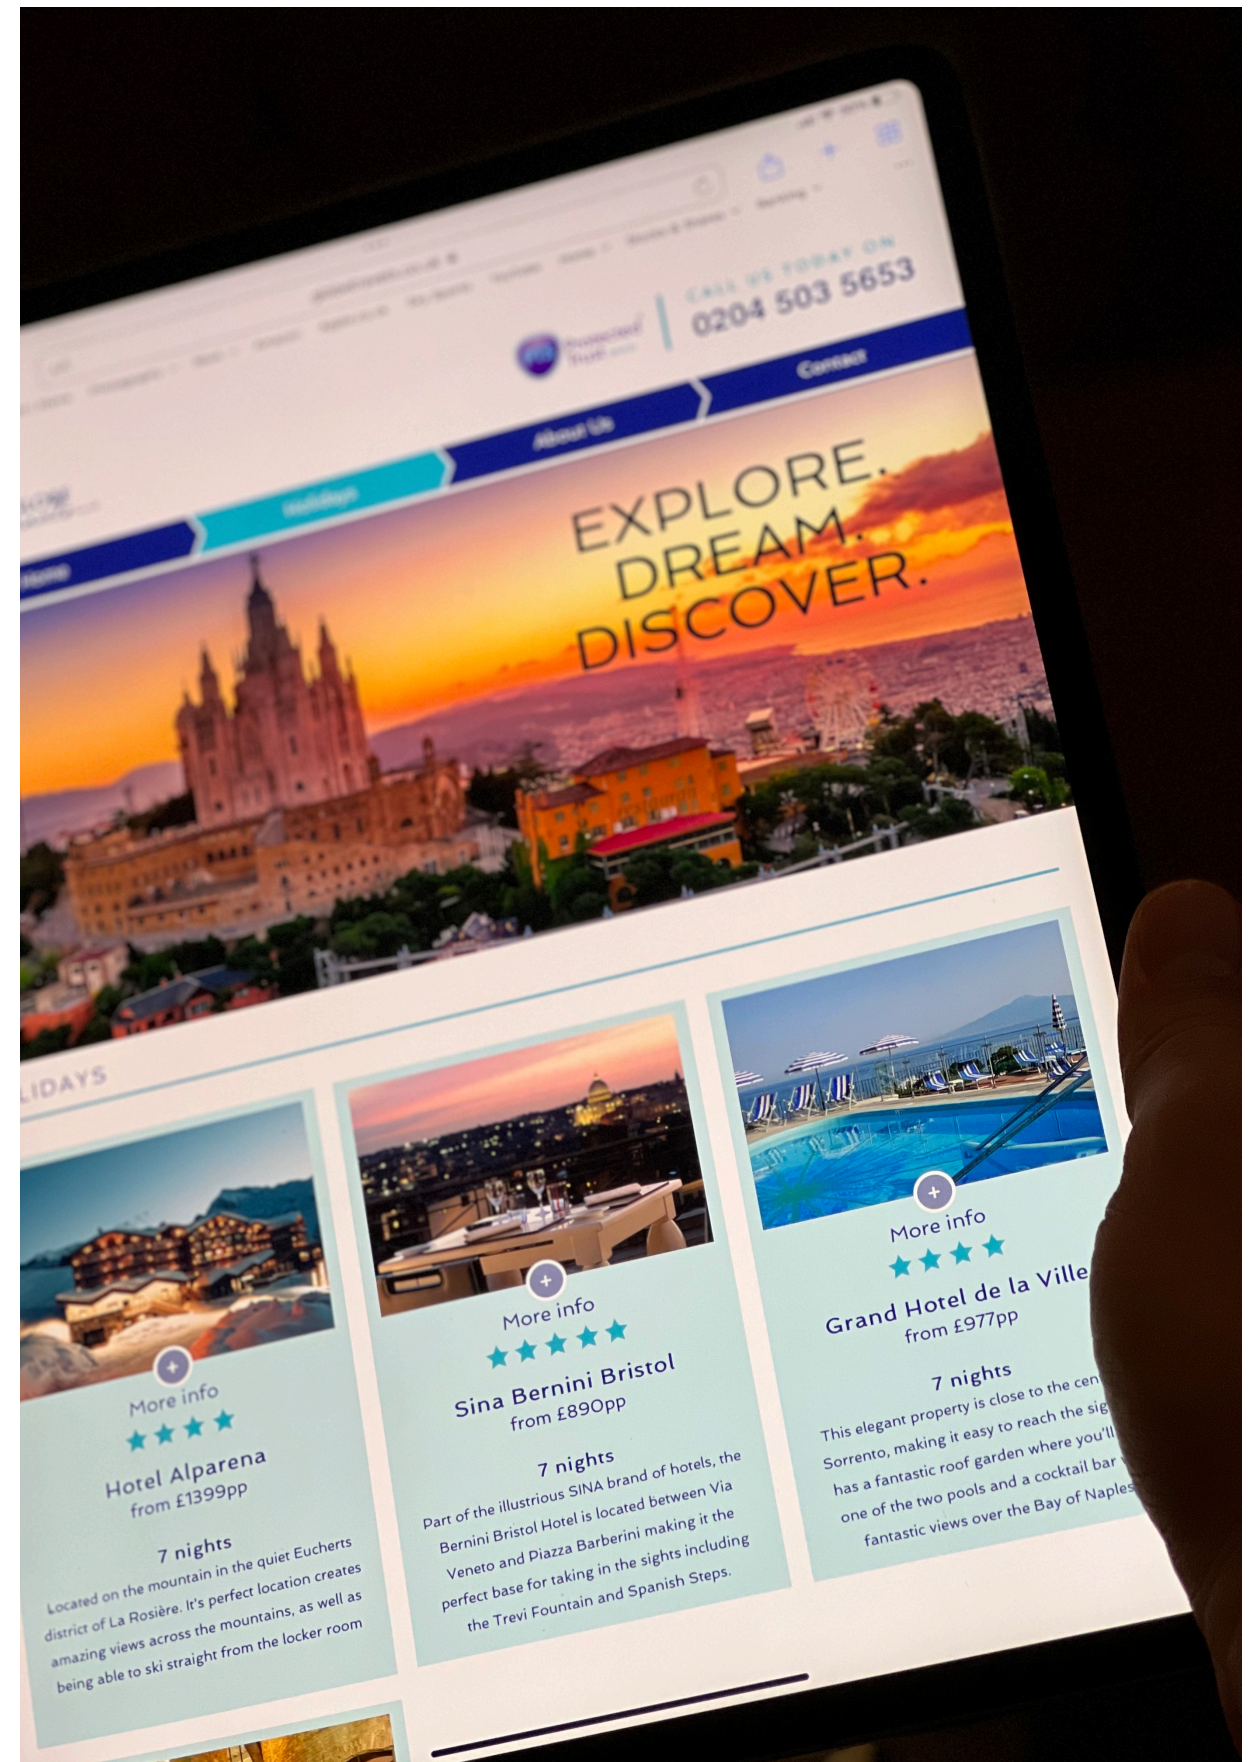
CALL US TODAY ON
0204 503 5653

Home
Holidays
About Us
Contact

EXPLORE.
DREAM.
DISCOVER.

LIDAYS

More info
Hotel Alparena
from £1399pp
7 nights
Located on the mountain in the quiet Eucherts district of La Rosière. It's perfect location creates amazing views across the mountains, as well as being able to ski straight from the locker room

More info
Sina Bernini Bristol
from £890pp
7 nights
Part of the illustrious SINA brand of hotels, the Bernini Bristol Hotel is located between Via Veneto and Piazza Barberini making it the perfect base for taking in the sights including the Trevi Fountain and Spanish Steps.

More info
Grand Hotel de la Ville
from £977pp
7 nights
This elegant property is close to the cen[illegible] Sorrento, making it easy to reach the sig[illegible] has a fantastic roof garden where you'll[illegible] one of the two pools and a cocktail bar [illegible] fantastic views over the Bay of Naples